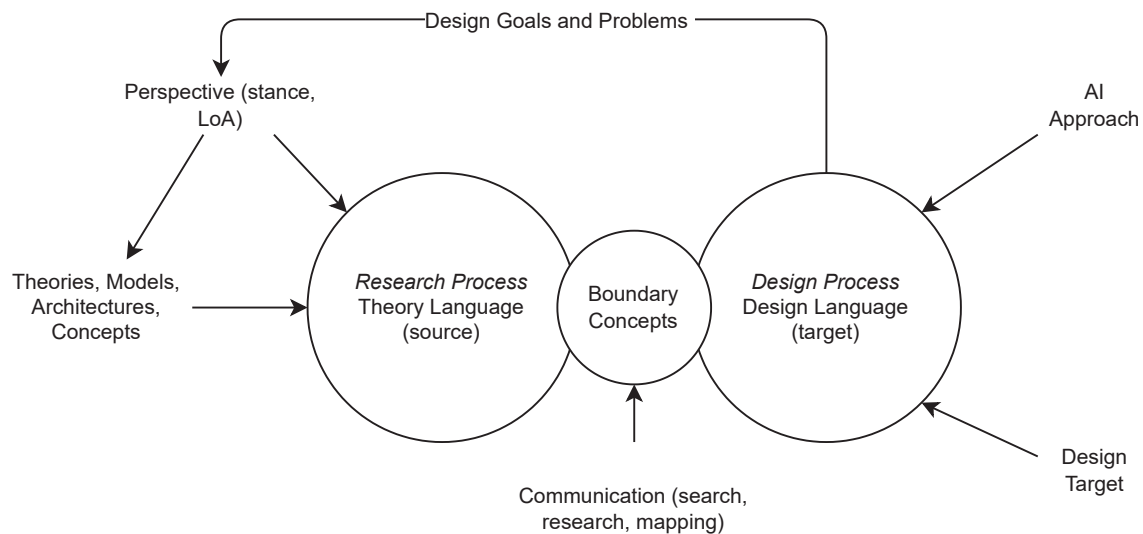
Design Goals and Problems

Perspective (stance, LoA)

AI Approach

Theories, Models, Architectures, Concepts

Research Process
Theory Language (source)

Boundary Concepts

Design Process
Design Language (target)

Design Target

Communication (search, research, mapping)